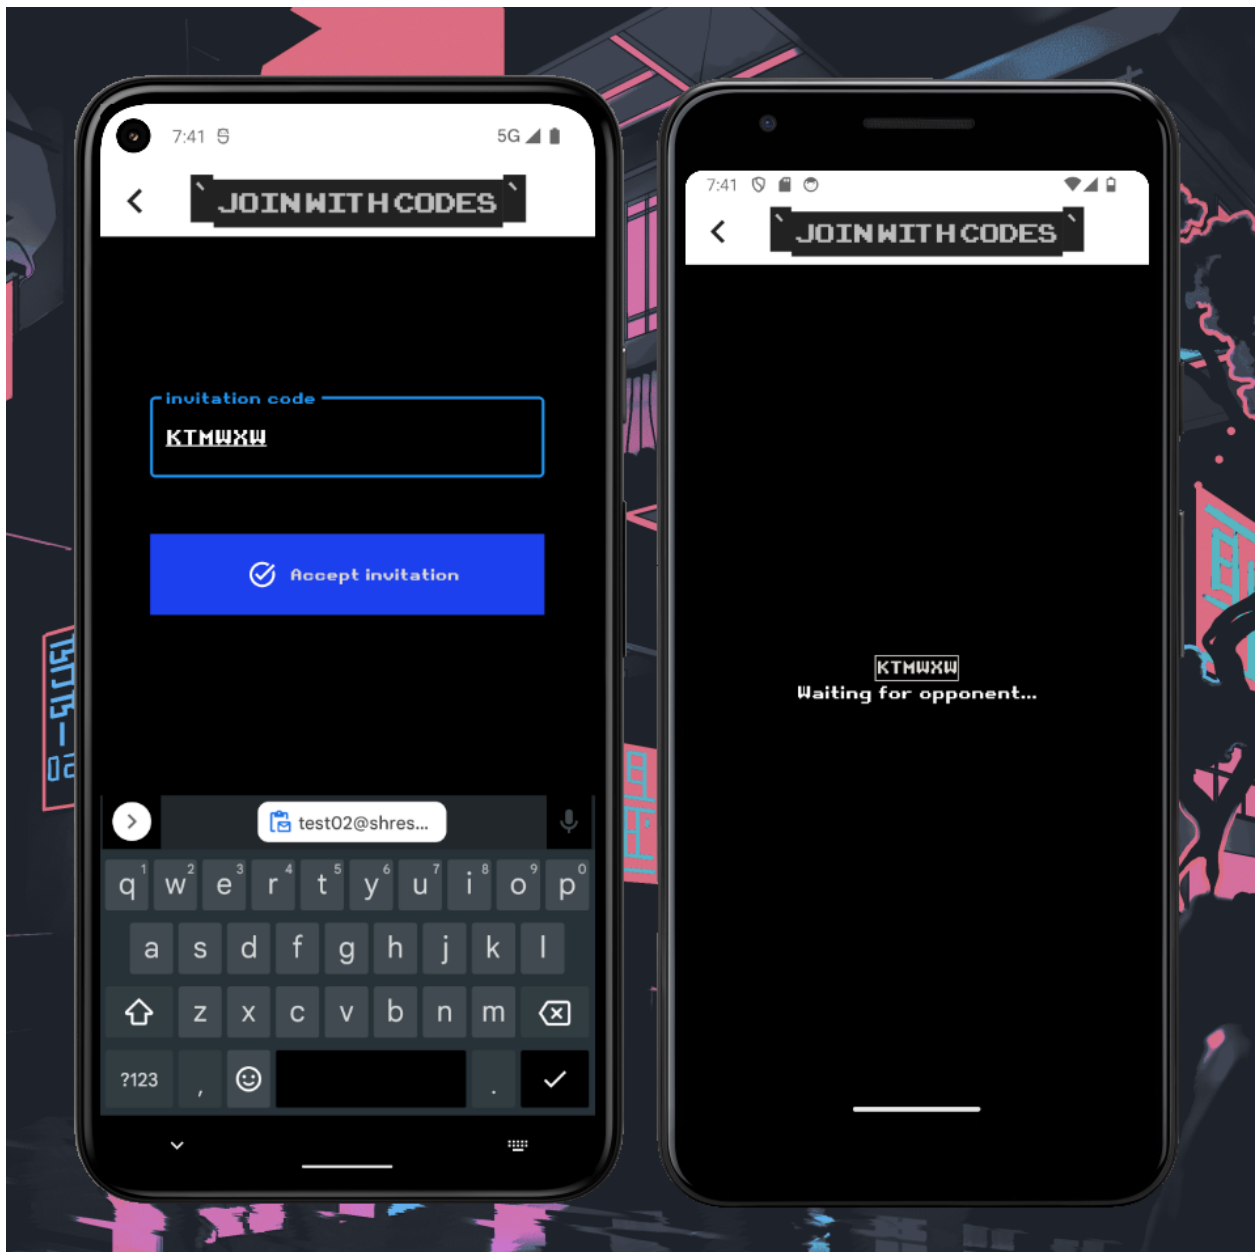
7:41

5G

JOIN WITH CODES

invitation code

KTMWXW

Accept invitation

test02@shres...

q 1 w 2 e 3 r 4 t 5 y 6 u 7 i 8 o 9 p 0

a s d f g h j k l

z x c v b n m

?123 , .

7:41

JOIN WITH CODES

KTMWXW
Waiting for opponent...